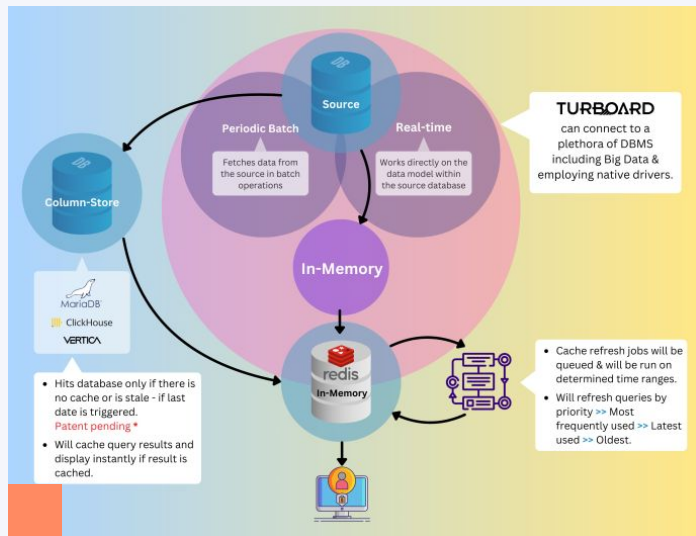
Source

Periodic Batch

Real-time

Fetches data from the source in batch operations

Works directly on the data model within the source database

TURBOARD

can connect to a plethora of DBMS including Big Data & employing native drivers.

Column-Store

In-Memory

MariaDB

ClickHouse

VERTICA

redis

In-Memory

- Hits database only if there is no cache or is stale - if last date is triggered. Patent pending *
- Will cache query results and display instantly if result is cached.

- Cache refresh jobs will be queued & will be run on determined time ranges.
- Will refresh queries by priority >> Most frequently used >> Latest used >> Oldest.